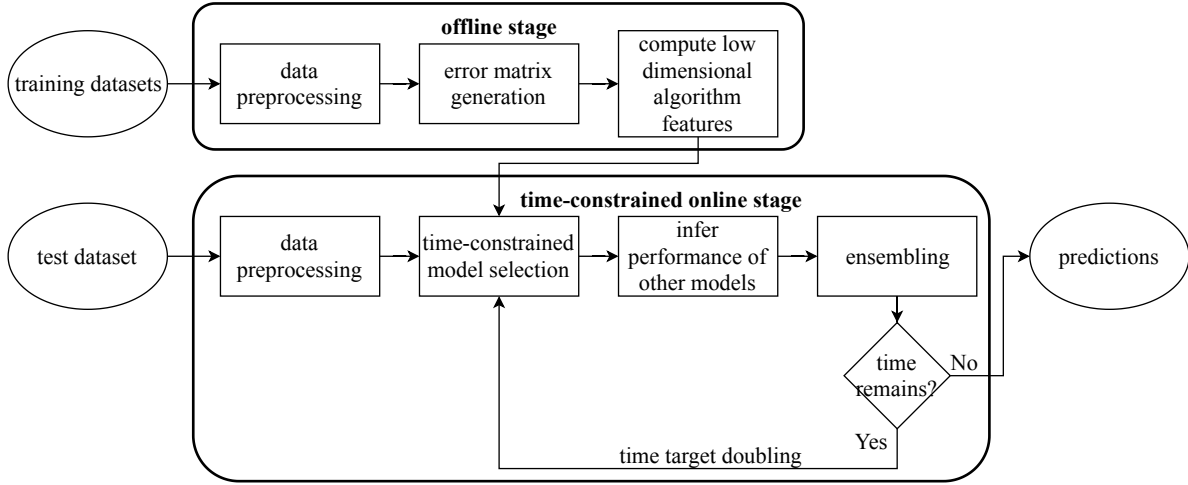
offline stage

training datasets

data preprocessing

error matrix generation

compute low dimensional algorithm features

time-constrained online stage

test dataset

data preprocessing

time-constrained model selection

infer performance of other models

ensembling

predictions

time remains?

No

Yes

time target doubling